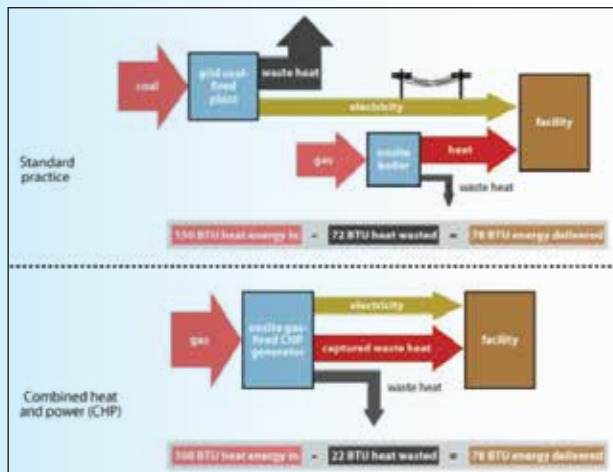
coal

grid coal-fired plant

waste heat

electricity

facility

Standard practice

gas

onsite boiler

heat

waste heat

150 BTU heat energy in - 72 BTU heat wasted = 78 BTU energy delivered

gas

onsite gas-fired CHP generator

electricity

captured waste heat

facility

waste heat

Combined heat and power (CHP)

100 BTU heat energy in - 22 BTU heat wasted = 78 BTU energy delivered